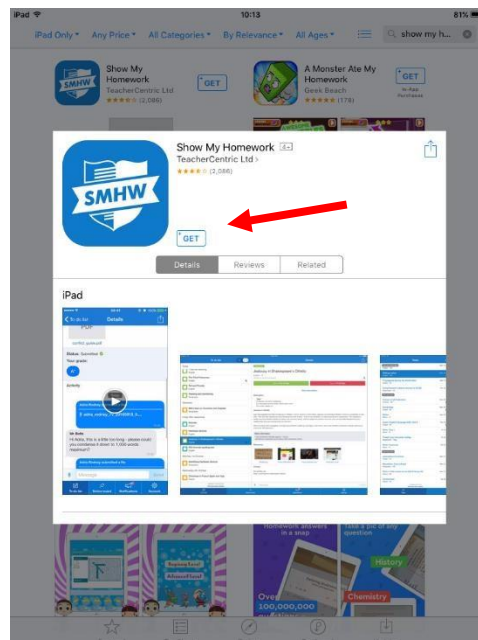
iPad 10:13 81%

iPad Only ▾ Any Price ▾ All Categories ▾ By Relevance ▾ All Ages ▾ show my h...

SMHW Show My Homework TeacherCentric Ltd ★★★★ (2,086) GET

A Monster Ate My Homework Geek Beach ★★★★ (178) GET In-App Purchases

SMHW

Show My Homework
TeacherCentric Ltd >
★★★★ (2,086)

GET

Details Reviews Related

iPad

Details

Status Submitted

Your grade:

Activity

Mr Kutz

Homework answers in a snap

Take a pic of any question

History

Chemistry

Over 100,000,000